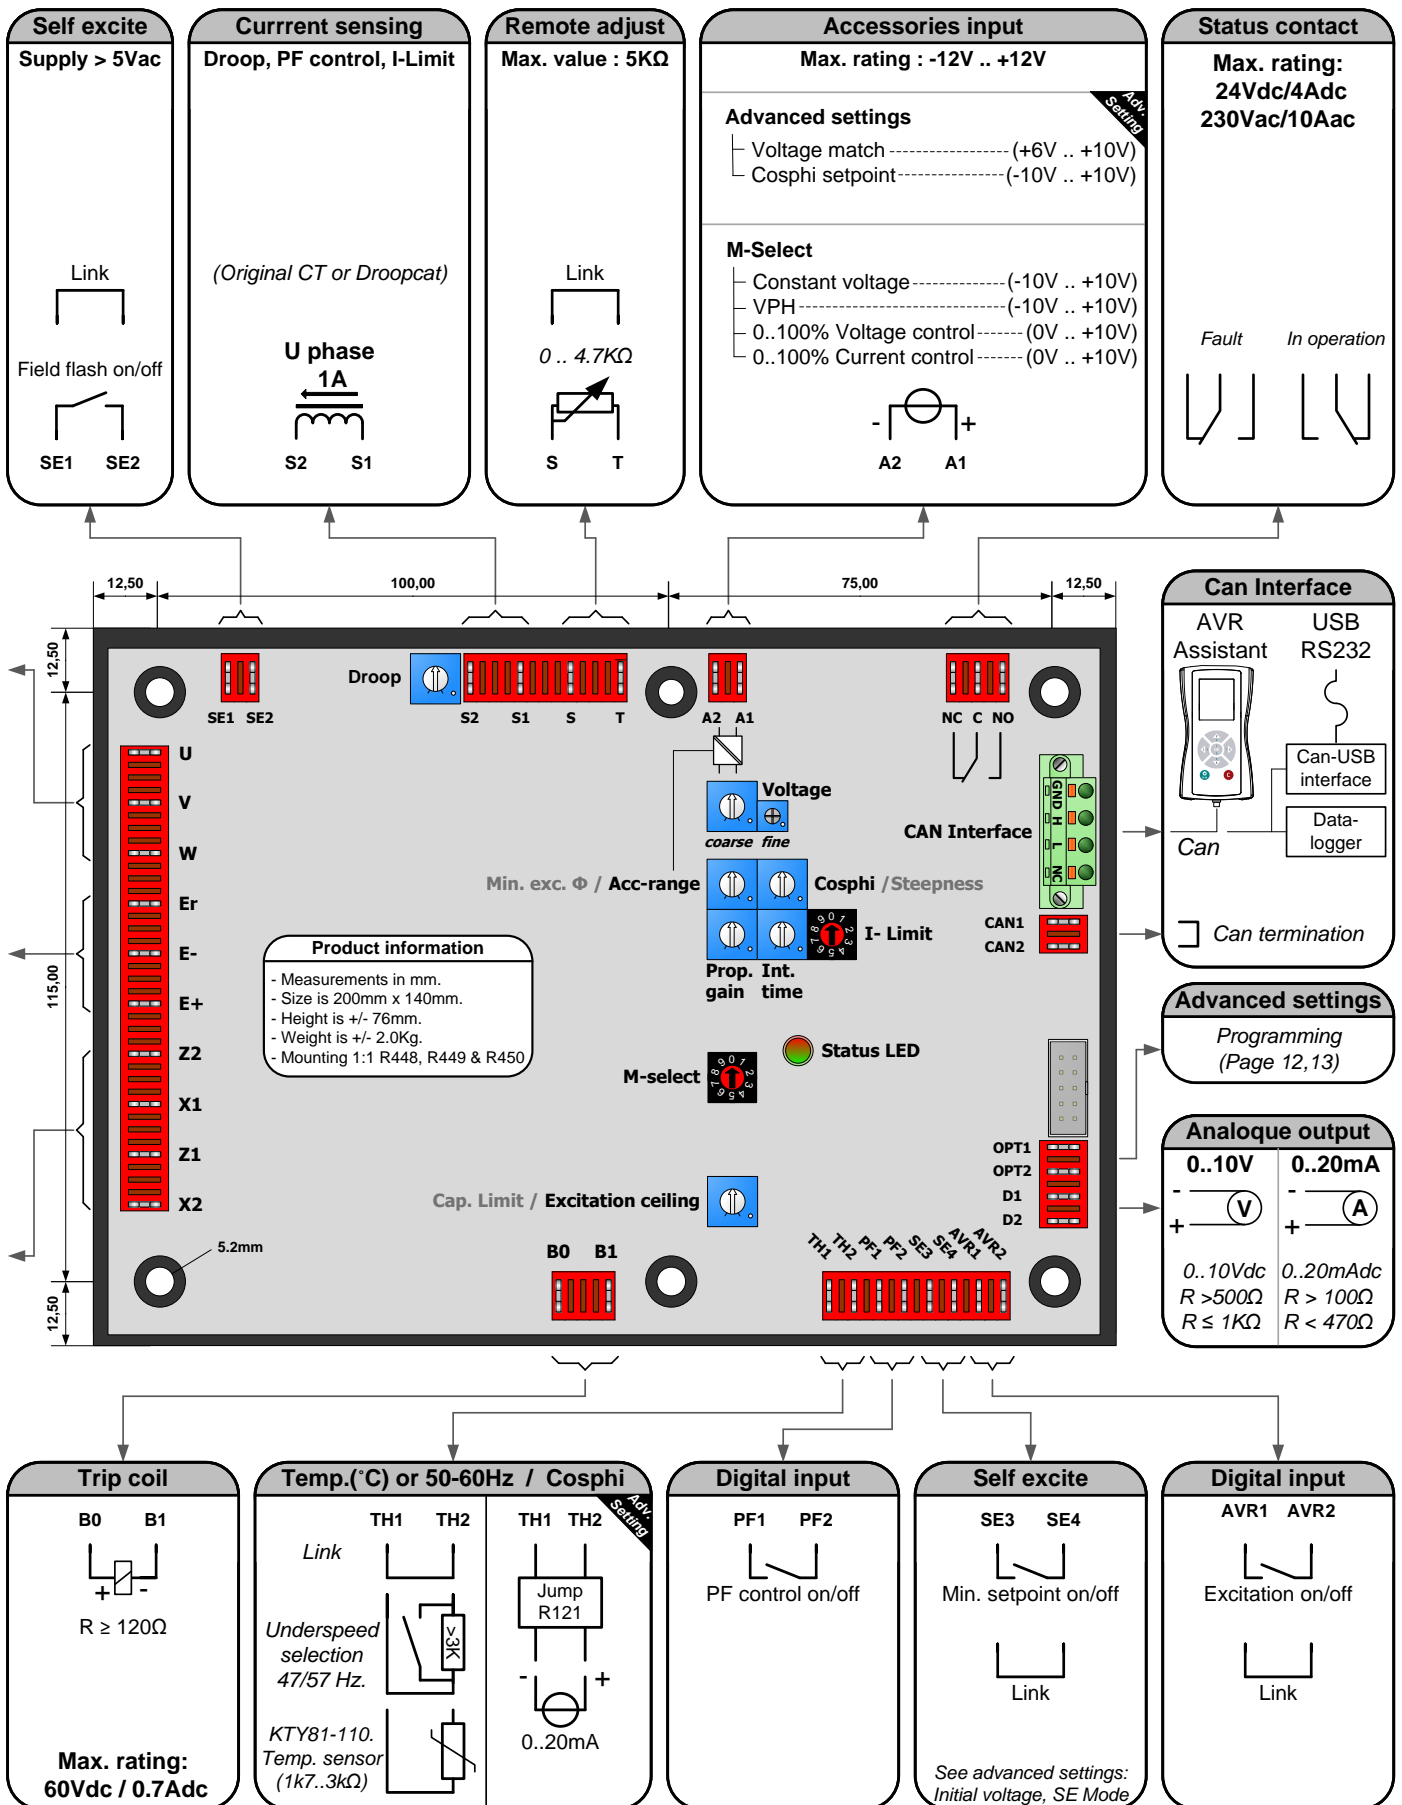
Self excite
Supply > 5Vac
Link
Field flash on/off
SE1 SE2

Currrent sensing
Droop, PF control, I-Limit
(Original CT or Droopcat)
U phase
1A
S2 S1

Remote adjust
Max. value : 5KΩ
Link
0 .. 4.7KΩ
S T

Accessories input
Max. rating : -12V .. +12V
Adv. Setting
Advanced settings
Voltage match (+6V .. +10V)
Cosphi setpoint (-10V .. +10V)
M-Select
Constant voltage (-10V .. +10V)
VPH (-10V .. +10V)
0..100% Voltage control (0V .. +10V)
0..100% Current control (0V .. +10V)
- +
A2 A1

Status contact
Max. rating:
24Vdc/4Adc
230Vac/10Aac
Fault In operation

12,50 100,00 75,00 12,50
12,50
115,00
12,50

SE1 SE2
Droop
S2 S1 S T
A2 A1
NC C NO
U V W Er E- E+ Z2 X1 Z1 X2
Voltage
coarse fine
CAN Interface
GND H L NC
Min. exc. Φ / Acc-range
Cosphi / Steepness
I- Limit
CAN1
CAN2
Prop. gain
Int. time
Product information
- Measurements in mm.
- Size is 200mm x 140mm.
- Height is +/- 76mm.
- Weight is +/- 2.0Kg.
- Mounting 1:1 R448, R449 & R450
Status LED
M-select
OPT1
OPT2
D1
D2
Cap. Limit / Excitation ceiling
5.2mm
B0 B1
TH1 TH2 PF1 PF2 SE3 SE4 AVR1 AVR2

Can Interface
AVR Assistant
USB RS232
Can-USB interface
Data-logger
Can
Can termination

Advanced settings
Programming
(Page 12,13)

Analoque output
0..10V
0..20mA
- V +
- A +
0..10Vdc
R >500Ω
R ≤ 1KΩ
0..20mAdc
R > 100Ω
R < 470Ω

Trip coil
B0 B1
+ -
R ≥ 120Ω
Max. rating:
60Vdc / 0.7Adc

Temp.(°C) or 50-60Hz / Cosphi
Adv. Setting
TH1 TH2
Link
Underspeed selection 47/57 Hz.
>3K
KTY81-110. Temp. sensor (1k7..3kΩ)
TH1 TH2
Jump R121
- +
0..20mA

Digital input
PF1 PF2
PF control on/off

Self excite
SE3 SE4
Min. setpoint on/off
Link
See advanced settings: Initial voltage, SE Mode

Digital input
AVR1 AVR2
Excitation on/off
Link